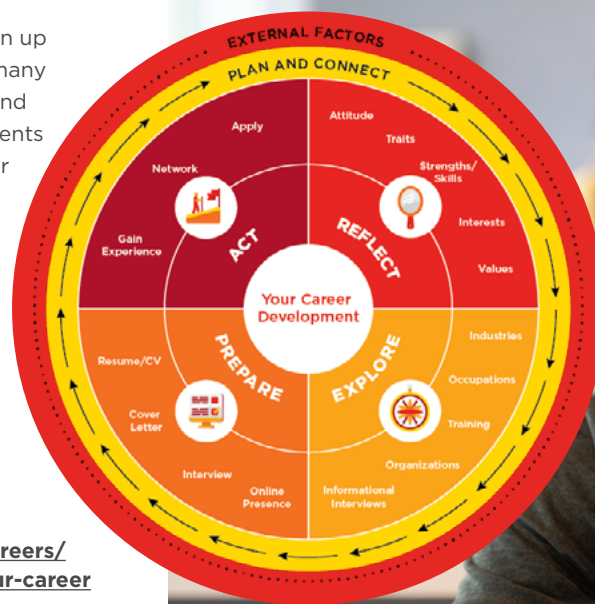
n up
many
nd
ents
r

EXTERNAL FACTORS
PLAN AND CONNECT

Apply
Network
Gain Experience
ACT

Attitude
Traits
Strengths/ Skills
Interests
Values
REFLECT

Your Career Development

Resume/CV
Cover Letter
Interview
Online Presence
PREPARE

Industries
Occupations
Training
Organizations
Informational Interviews
EXPLORE

reers/
ur-career